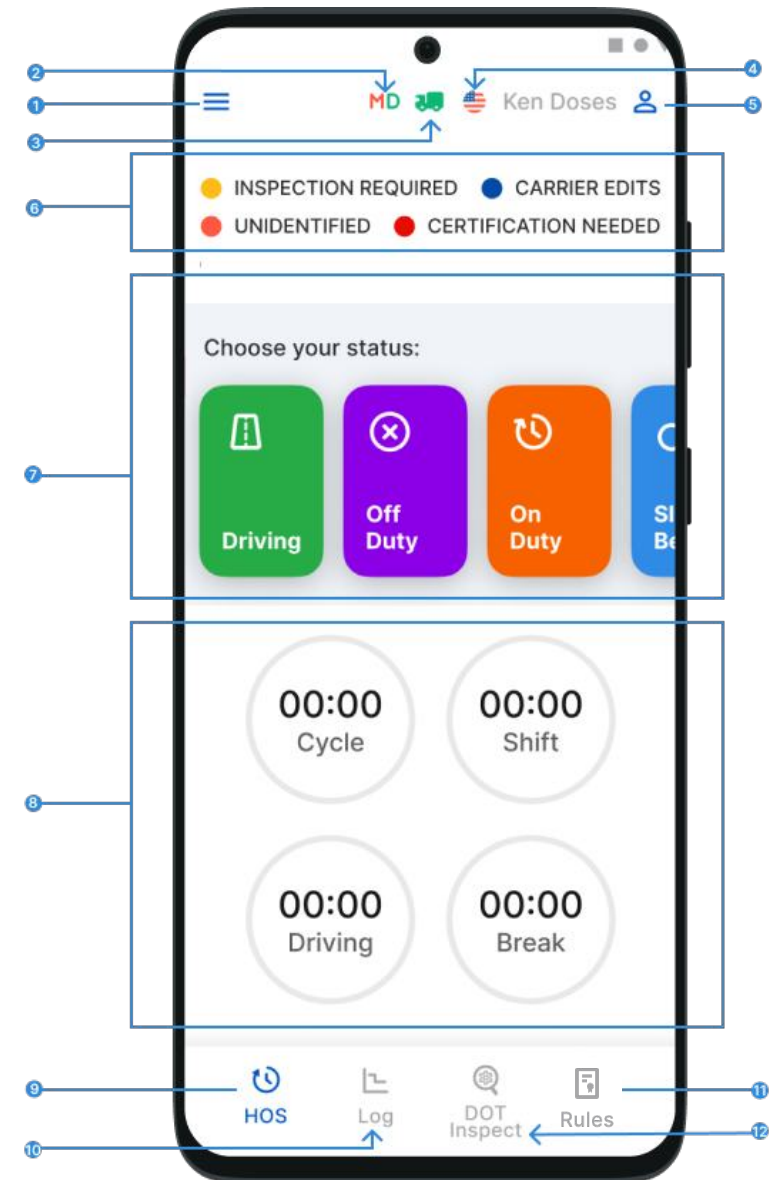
2
4
1
MD
Ken Doses
5
3
6
INSPECTION REQUIRED
CARRIER EDITS
UNIDENTIFIED
CERTIFICATION NEEDED

Choose your status:
7
Driving
Off Duty
On Duty
Sl Be

8
00:00 Cycle
00:00 Shift
00:00 Driving
00:00 Break

9
HOS
Log
DOT Inspect
Rules
11
10
12